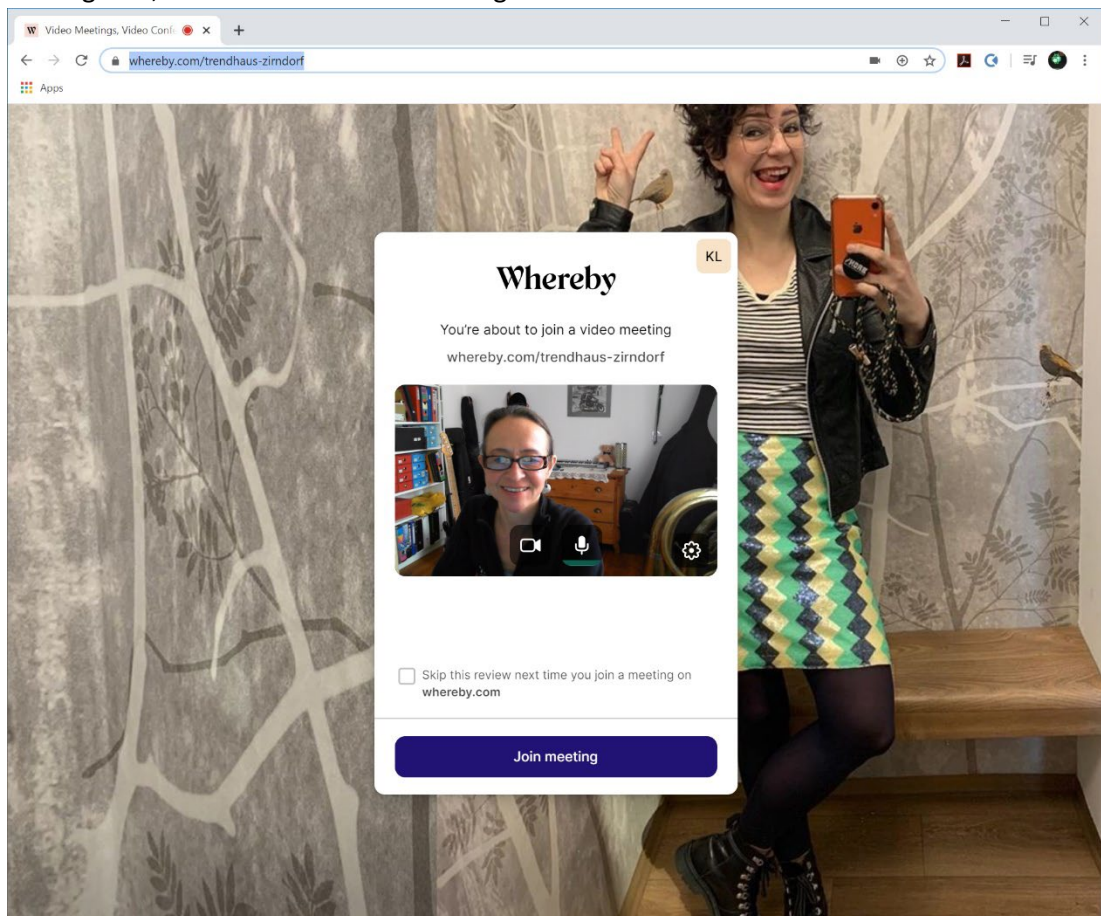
Video Meetings, Video Confe

whereby.com/trendhaus-zirndorf

Apps

KL

Whereby

You're about to join a video meeting

whereby.com/trendhaus-zirndorf

Skip this review next time you join a meeting on **whereby.com**

Join meeting